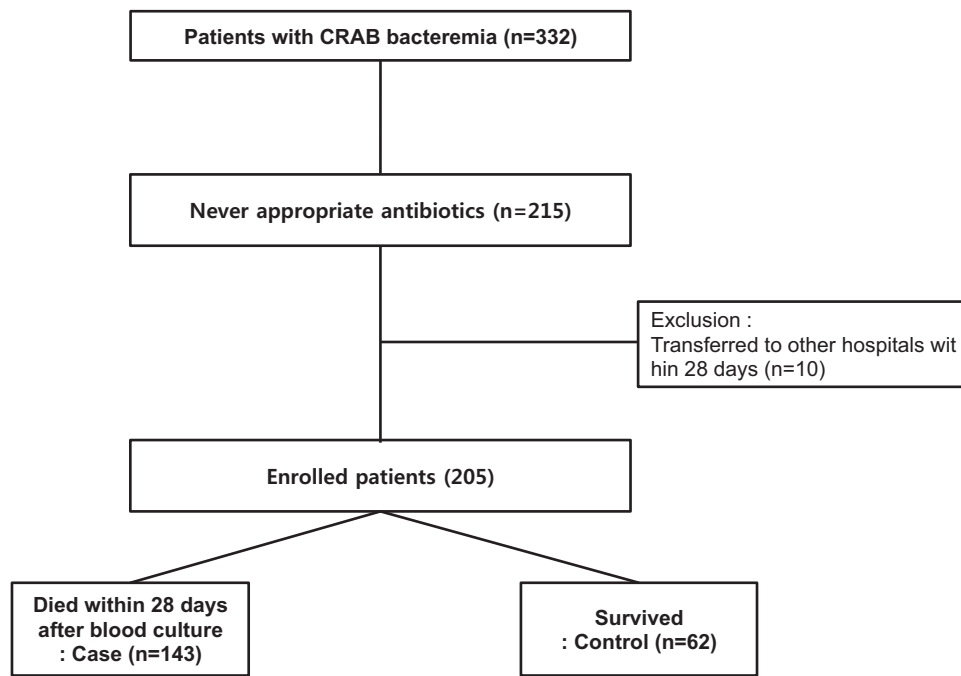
Patients with CRAB bacteremia (n=332)

Never appropriate antibiotics (n=215)

Exclusion :
Transferred to other hospitals wit hin 28 days (n=10)

Enrolled patients (205)

Died within 28 days after blood culture : Case (n=143)

Survived : Control (n=62)